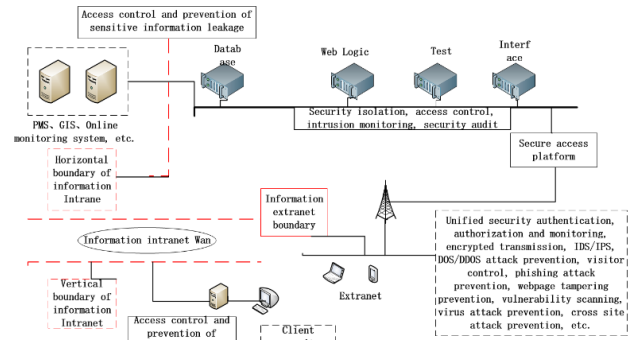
Access control and prevention of sensitive information leakage

Datab ase

Web Logic

Test

Interf ace

PMS, GIS, Online monitoring system, etc.

Security isolation, access control, intrusion monitoring, security audit

Secure access platform

Horizontal boundary of information Intrane

Information extranet boundary

Unified security authentication, authorization and monitoring, encrypted transmission, IDS/IPS, DOS/DDOS attack prevention, visitor control, phishing attack prevention, webpage tampering prevention, vulnerability scanning, virus attack prevention, cross site attack prevention, etc.

Information intranet Wan

Vertical boundary of information Intranet

Extranet

Access control and prevention of

Client